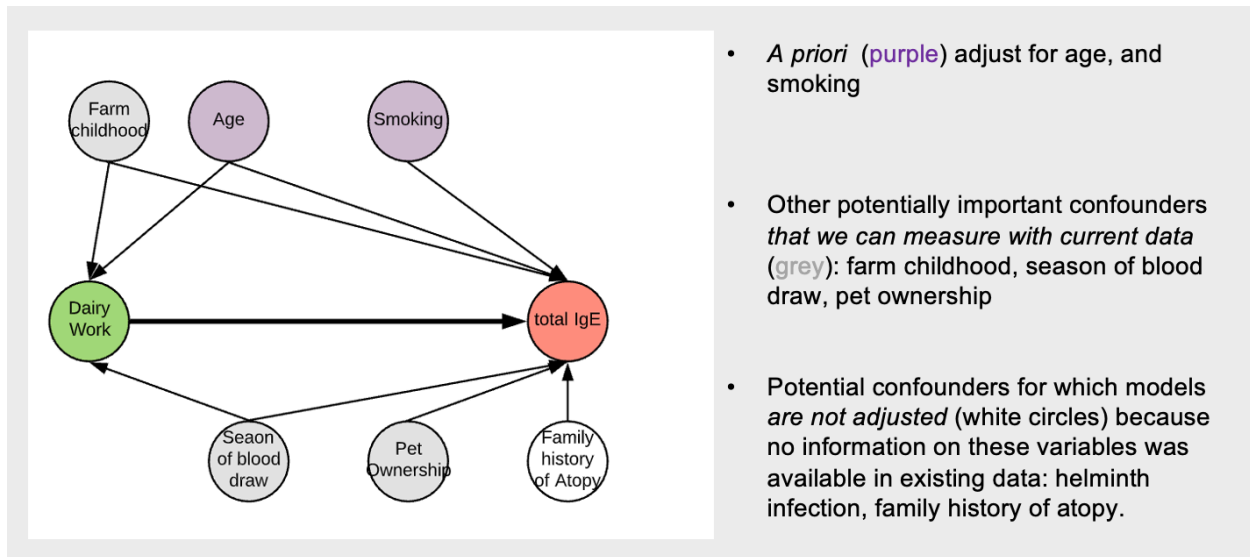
Farm childhood

Age

Smoking

Dairy Work

total IgE

Seaon of blood draw

Pet Ownership

Family history of Atopy

• *A priori* (purple) adjust for age, and smoking

• Other potentially important confounders *that we can measure with current data* (grey): farm childhood, season of blood draw, pet ownership

• Potential confounders for which models *are not adjusted* (white circles) because no information on these variables was available in existing data: helminth infection, family history of atopy.